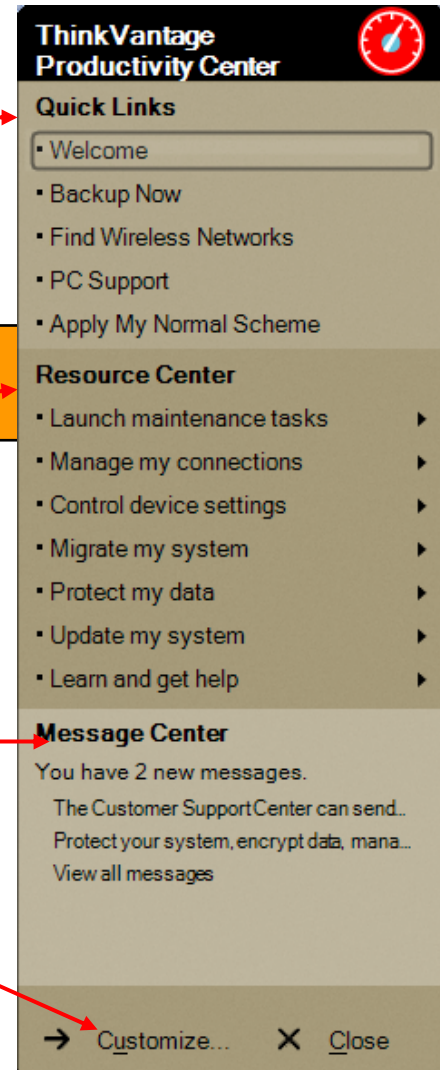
ThinkVantage Productivity Center

Quick Links
• Welcome
• Backup Now
• Find Wireless Networks
• PC Support
• Apply My Normal Scheme

Resource Center
• Launch maintenance tasks
• Manage my connections
• Control device settings
• Migrate my system
• Protect my data
• Update my system
• Learn and get help

Message Center
You have 2 new messages.
The Customer Support Center can send...
Protect your system, encrypt data, mana...
View all messages

Customize... Close